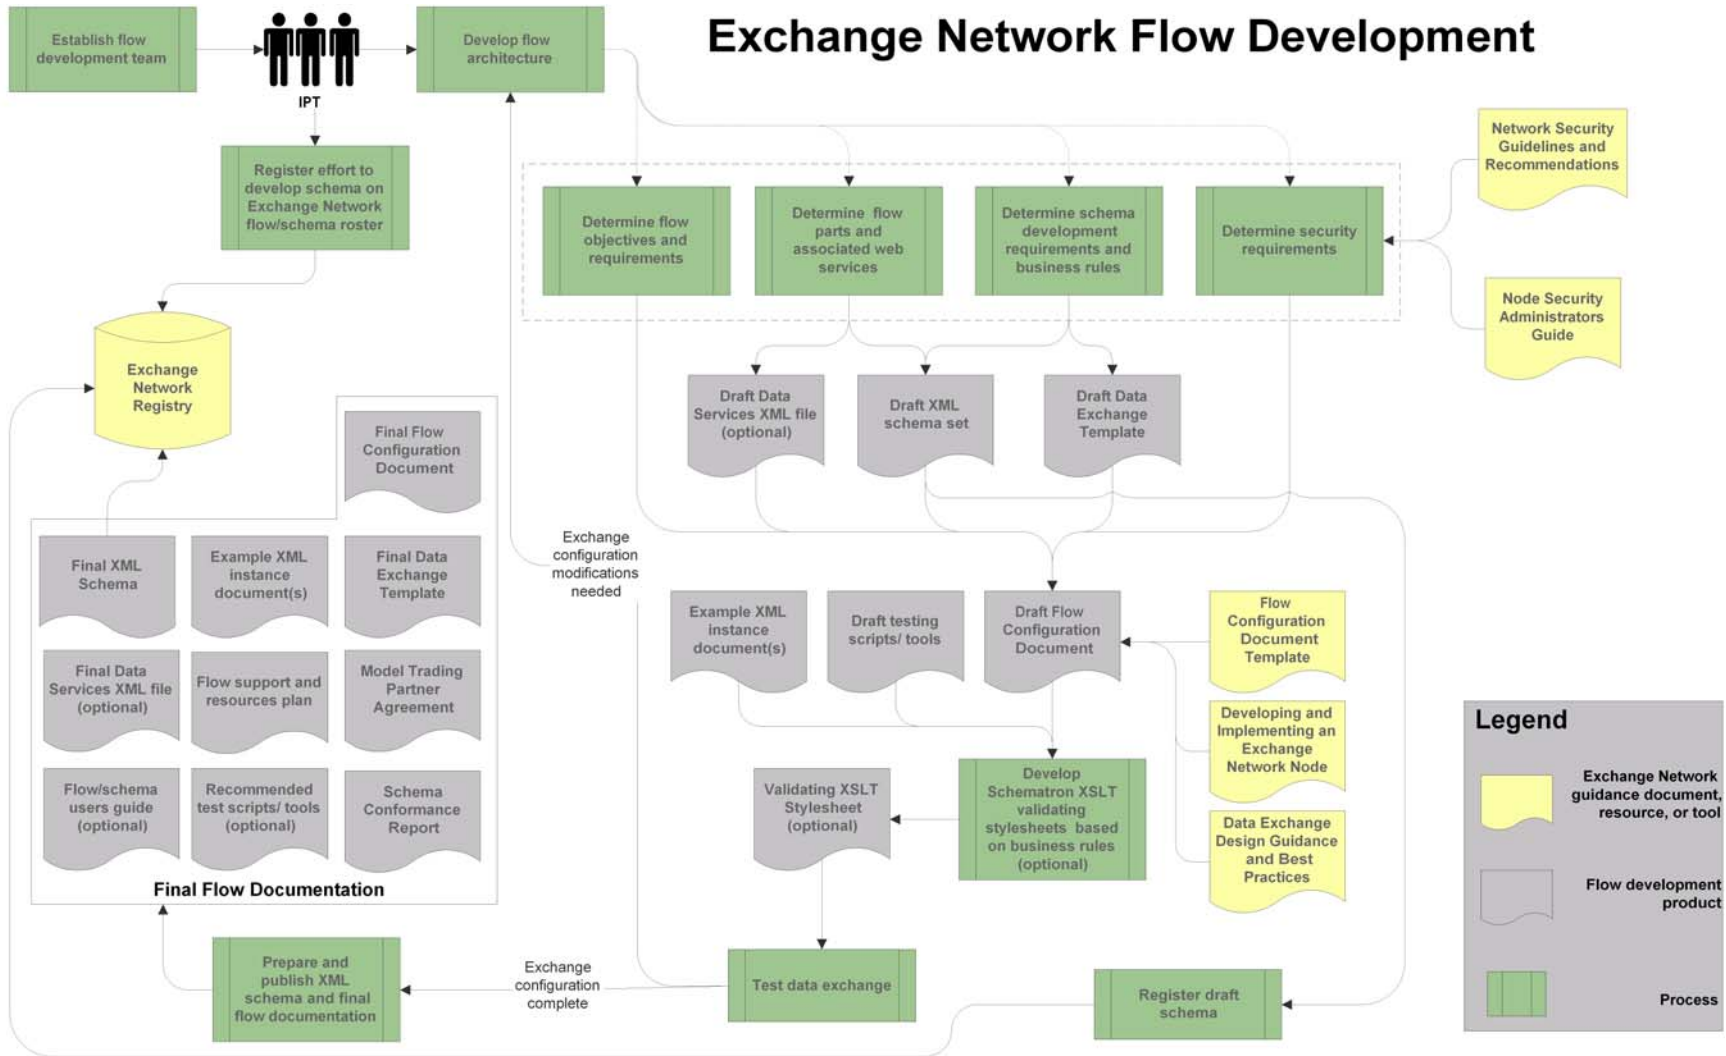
Exchange Network Flow Development

Establish flow development team

IPT

Develop flow architecture

Register effort to develop schema on Exchange Network flow/schema roster

Network Security Guidelines and Recommendations

Determine flow objectives and requirements

Determine flow parts and associated web services

Determine schema development requirements and business rules

Determine security requirements

Node Security Administrators Guide

Exchange Network Registry

Draft Data Services XML file (optional)

Draft XML schema set

Draft Data Exchange Template

Final Flow Configuration Document

Final XML Schema

Example XML instance document(s)

Final Data Exchange Template

Exchange configuration modifications needed

Example XML instance document(s)

Draft testing scripts/ tools

Draft Flow Configuration Document

Flow Configuration Document Template

Final Data Services XML file (optional)

Flow support and resources plan

Model Trading Partner Agreement

Developing and Implementing an Exchange Network Node

Legend

Flow/schema users guide (optional)

Recommended test scripts/ tools (optional)

Schema Conformance Report

Validating XSLT Stylesheet (optional)

Develop Schematron XSLT validating stylesheets based on business rules (optional)

Data Exchange Design Guidance and Best Practices

Exchange Network guidance document, resource, or tool

Final Flow Documentation

Flow development product

Prepare and publish XML schema and final flow documentation

Exchange configuration complete

Test data exchange

Register draft schema

Process